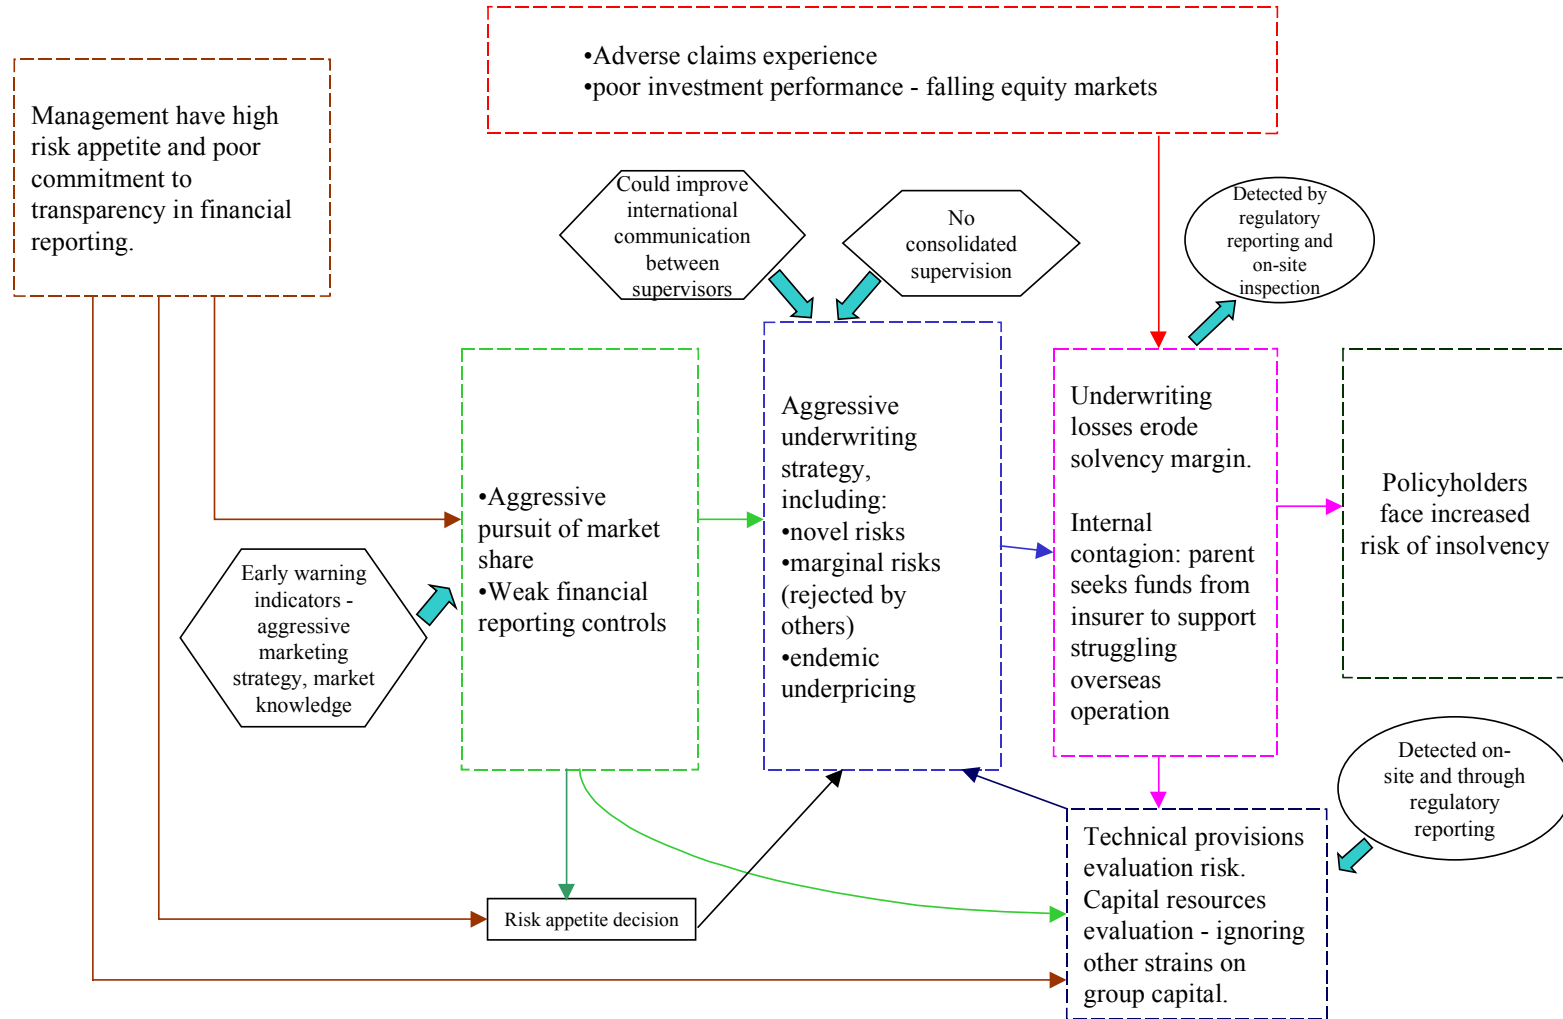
•Adverse claims experience
•poor investment performance - falling equity markets

Management have high risk appetite and poor commitment to transparency in financial reporting.

Could improve international communication between supervisors

No consolidated supervision

Detected by regulatory reporting and on-site inspection

•Aggressive pursuit of market share
•Weak financial reporting controls

Aggressive underwriting strategy, including:
•novel risks
•marginal risks (rejected by others)
•endemic underpricing

Underwriting losses erode solvency margin.

Internal contagion: parent seeks funds from insurer to support struggling overseas operation

Policyholders face increased risk of insolvency

Early warning indicators - aggressive marketing strategy, market knowledge

Detected on-site and through regulatory reporting

Technical provisions evaluation risk. Capital resources evaluation - ignoring other strains on group capital.

Risk appetite decision